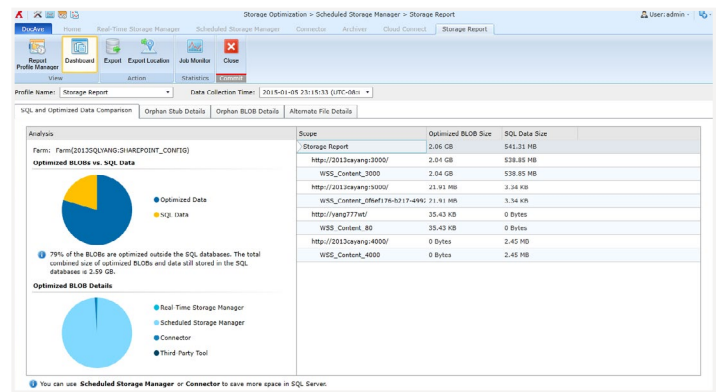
Storage Optimization > Scheduled Storage Manager > Storage Report

User: admin

DocAve Home Real-Time Storage Manager Scheduled Storage Manager Connector Archiver Cloud Connect Storage Report

Report Profile Manager | Dashboard | Export | Export Location | Job Monitor | Close

View Action Statistics Commit

Profile Name: Storage Report

Data Collection Time: 2015-01-05 23:15:33 (UTC-08:

SQL and Optimized Data Comparison | Orphan Stub Details | Orphan BLOB Details | Alternate File Details

Analysis

Farm: Farm(2013SQLYANG:SHAREPOINT_CONFIG)

Optimized BLOBs vs. SQL Data

Optimized Data

SQL Data

79% of the BLOBs are optimized outside the SQL databases. The total combined size of optimized BLOBs and data still stored in the SQL databases is 2.59 GB.

Optimized BLOB Details

Real-Time Storage Manager

Scheduled Storage Manager

Connector

Third Party Tool

| Scope | Optimized BLOB Size | SQL Data Size |
|---|---|---|
| Storage Report | 2.06 GB | 541.31 MB |
| http://2013cayang:3000/ | 2.04 GB | 538.85 MB |
| WSS_Content_3000 | 2.04 GB | 538.85 MB |
| http://2013cayang:5000/ | 21.91 MB | 3.34 KB |
| WSS_Content_0f6ef176-b217-499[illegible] | 21.91 MB | 3.34 KB |
| http://yang777wt/ | 35.43 KB | 0 Bytes |
| WSS_Content_80 | 35.43 KB | 0 Bytes |
| http://2013cayang:4000/ | 0 Bytes | 2.45 MB |
| WSS_Content_4000 | 0 Bytes | 2.45 MB |

You can use Scheduled Storage Manager or Connector to save more space in SQL Server.